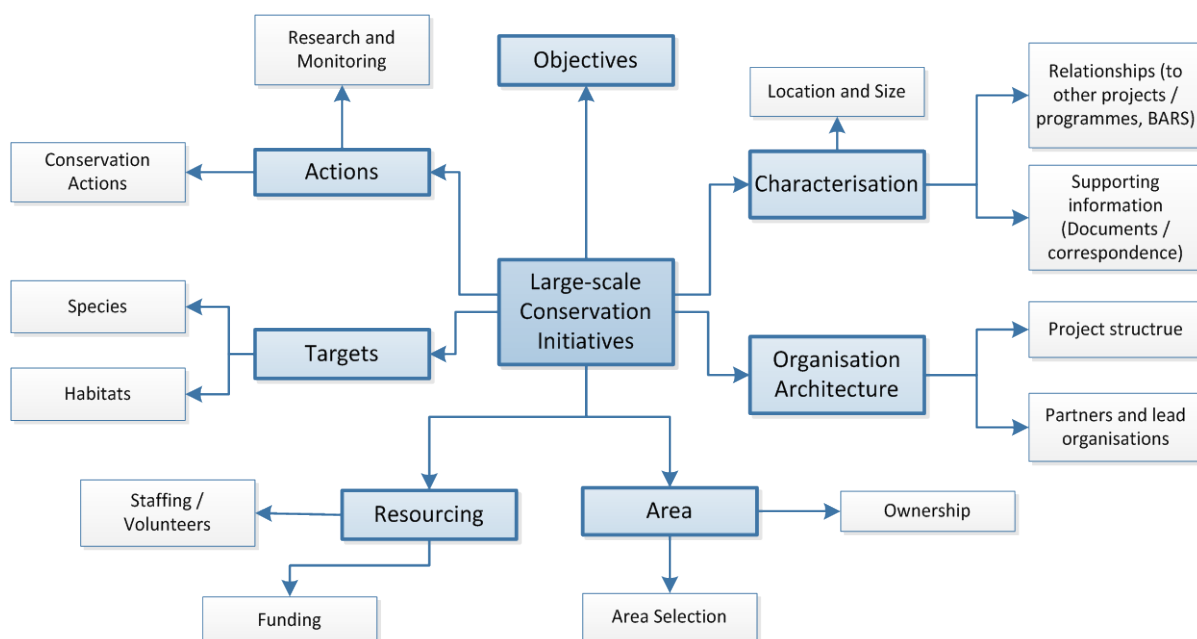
Research and Monitoring

Objectives

Location and Size

Relationships (to other projects / programmes, BARS)

Conservation Actions

Actions

Characterisation

Supporting information (Documents / correspondence)

Large-scale Conservation Initiatives

Species

Targets

Organisation Architecture

Project structrue

Habitats

Partners and lead organisations

Staffing / Volunteers

Resourcing

Area

Ownership

Funding

Area Selection